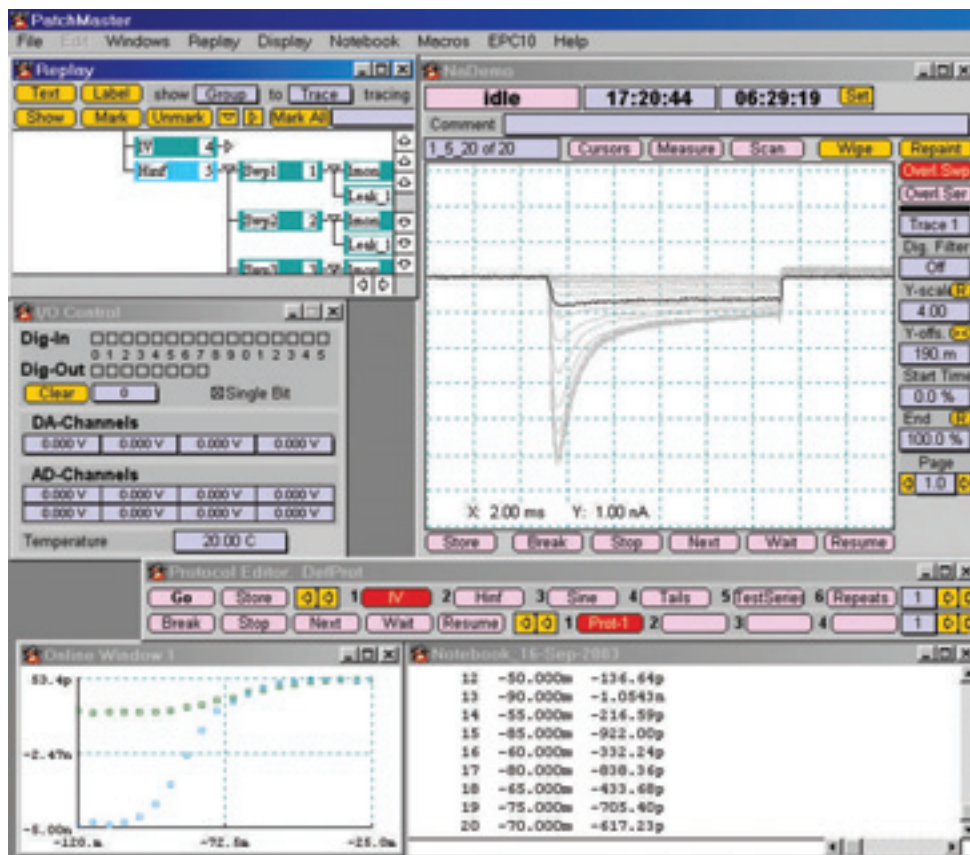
PatchMaster
File Edit Windows Replay Display Notebook Macros EPC10 Help

Replay
Text Label show Group to Trace tracing
Show Mark Unmark Mark All
IV 4
Hinf 5 Swp1 1 Imon
Leak_I
Swp2 2 Imon
Leak_I
Swp3 3 Imon

NaDemo
idle 17:20:44 06:29:19 Set
Comment
1_5_20 of 20 Cursors Measure Scan Wipe Repaint
Overl Swp
Overl Ser
Trace 1
Dig. Filter
Off
Y-scal
4.00
Y-offs.
190 m
Start Time
0.0 %
End
100.0 %
Page
1.0
X: 2.00 ms Y: 1.00 nA
Store Break Stop Next Wait Resume

I/O Control
Dig-In
0 1 2 3 4 5 6 7 8 9 0 1 2 3 4 5
Dig-Out
Clear 0 Single Bit
DA-Channels
0.000 V 0.000 V 0.000 V 0.000 V
AD-Channels
0.000 V 0.000 V 0.000 V 0.000 V
0.000 V 0.000 V 0.000 V 0.000 V
Temperature 20.00 C

Protocol Editor DefProt
Go Store 1 IV 2 Hinf 3 Sine 4 Tails 5 TestSeries 6 Repeats 1
Break Stop Next Wait Resume 1 Prot-1 2 3 4 1

Online Window 1
53.4p
-2.47n
-5.00n
-120.m -72.5m -25.0m

Notebook 16-Sep-2003
12 -50.000m -136.64p
13 -90.000m -1.0543n
14 -55.000m -216.59p
15 -85.000m -922.00p
16 -60.000m -332.24p
17 -80.000m -838.36p
18 -65.000m -433.68p
19 -75.000m -705.40p
20 -70.000m -617.23p